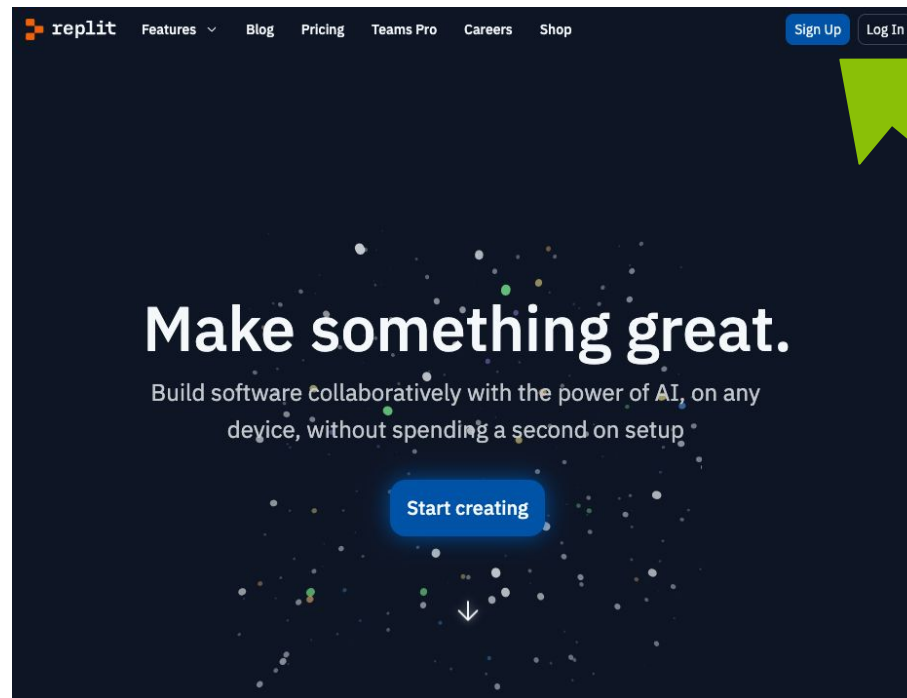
replit Features Blog Pricing Teams Pro Careers Shop Sign Up Log In

Make something great.

Build software collaboratively with the power of AI, on any device, without spending a second on setup

Start creating